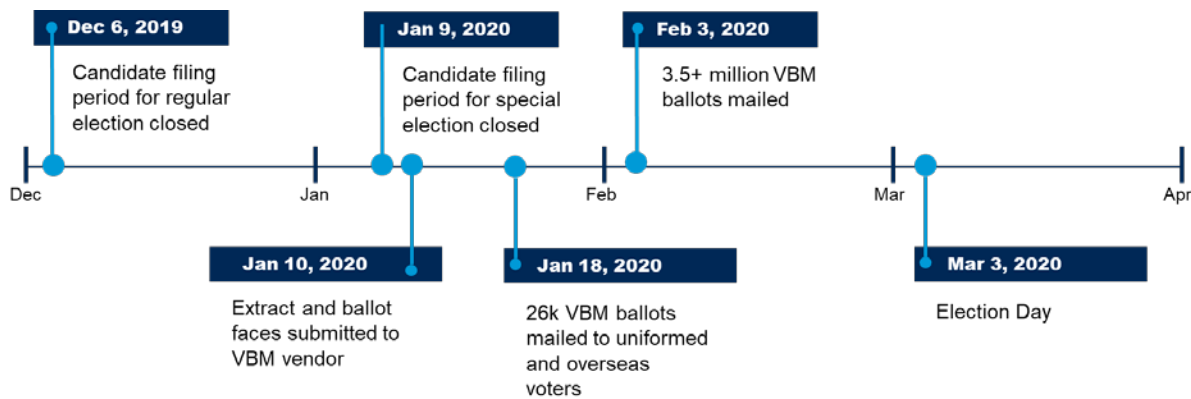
Dec 6, 2019
Candidate filing period for regular election closed

Jan 9, 2020
Candidate filing period for special election closed

Feb 3, 2020
3.5+ million VBM ballots mailed

Dec
Jan
Feb
Mar
Apr

Jan 10, 2020
Extract and ballot faces submitted to VBM vendor

Jan 18, 2020
26k VBM ballots mailed to uniformed and overseas voters

Mar 3, 2020
Election Day